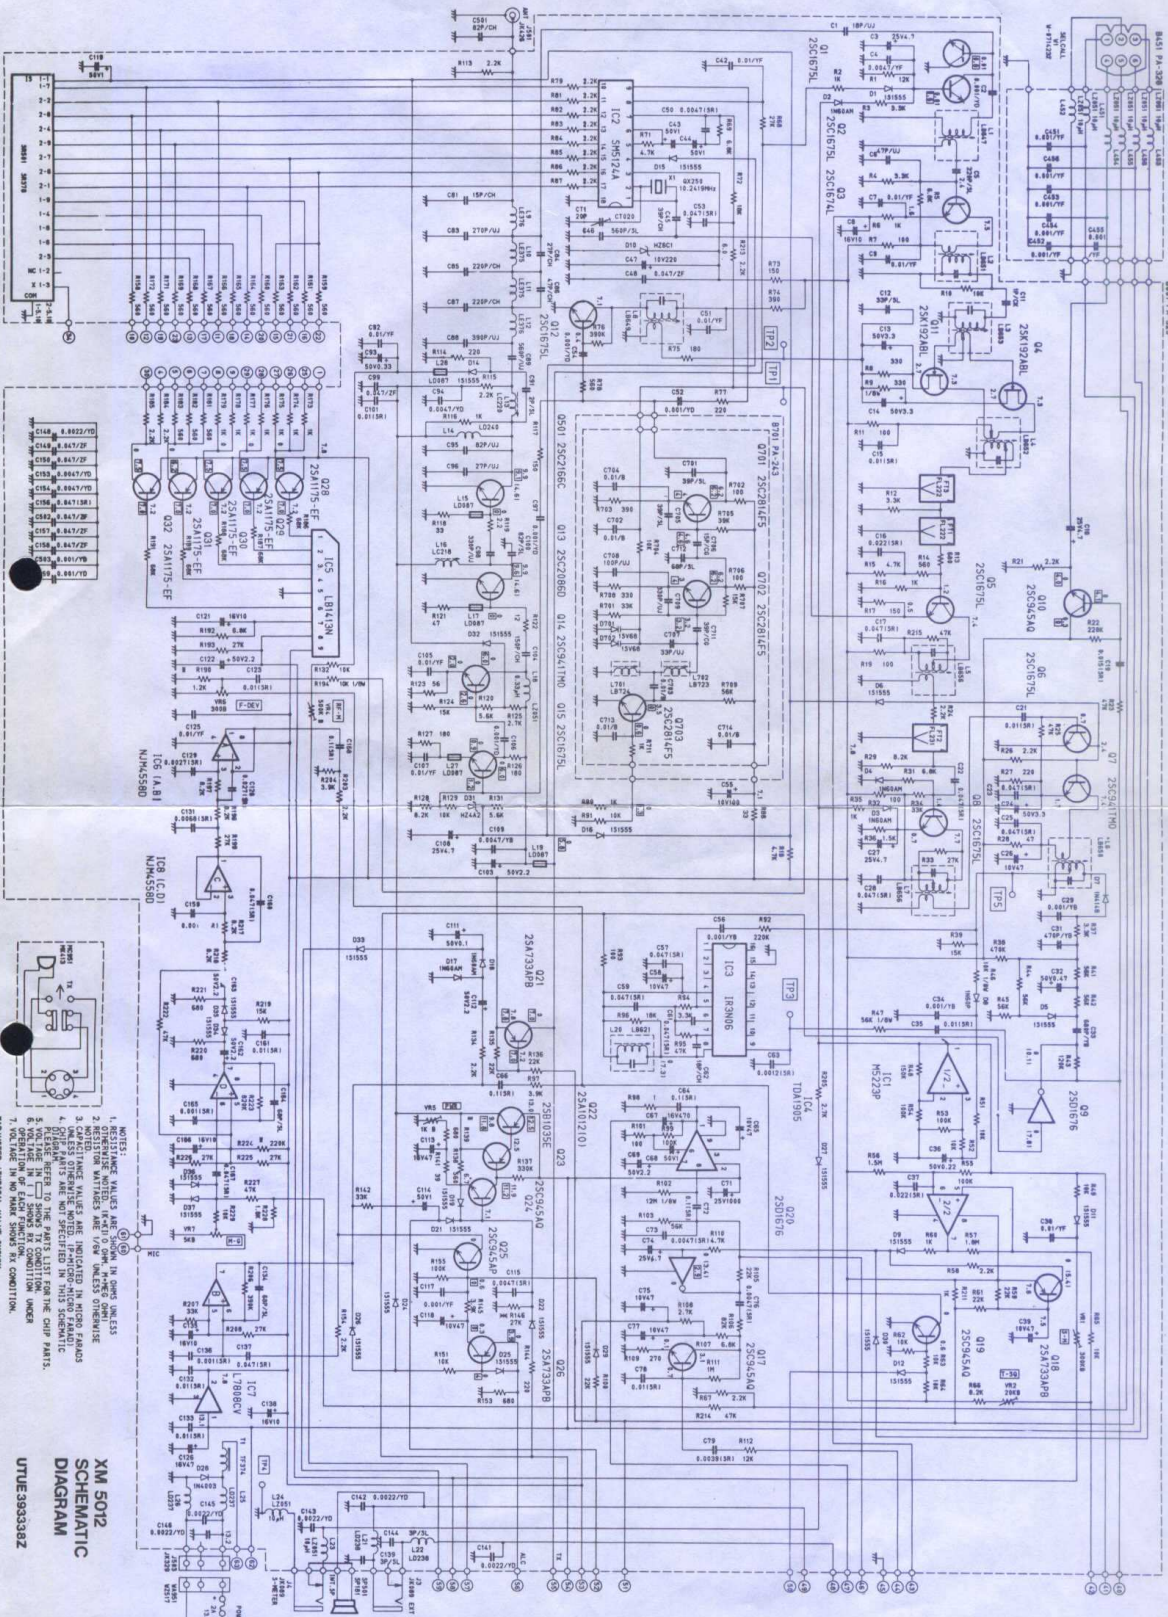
XM 5012
SCHEMATIC
DIAGRAM

UTUE393338Z

NOTES:
1. RESISTANCE VALUES ARE SHOWN IN OHMS UNLESS OTHERWISE NOTED. (K=KILO OHM, M=MEG OHM)
2. RESISTOR WATTAGES ARE 1/8W UNLESS OTHERWISE NOTED.
3. CAPACITANCE VALUES ARE INDICATED IN MICRO FARADS UNLESS OTHERWISE NOTED. (P=PICO FARAD)
4. CHIP PARTS ARE NOT SPECIFIED IN THIS SCHEMATIC. PLEASE REFER TO THE PARTS LIST FOR THE CHIP PARTS.
5. VOLTAGE IN [ ] SHOWS TX CONDITION.
6. VOLTAGE IN ( ) SHOWS RX CONDITION.
7. VOLTAGE IN NO MARK SHOWS RX CONDITION.

IC3 SM5124A
IC5 LB1413N
IC6 (A,B) NJM4558D
IC8 (C,D) NJM4558D
IC3 IR3N06
IC4 TDA1905
IC1 M5223P
IC7 L7808CV
Q1 2SC1675L
Q2 2SC1675L
Q3 2SC1674L
Q4 2SK192AGL
Q11 2SK192AGL
Q5 2SC1675L
Q6 2SC1675L
Q7 2SC941TM0
Q8 2SC1675L
Q9 2SD1676
Q10 2SC945AQ
Q12 2SC1675L
Q13 2SC2086D
Q14 2SC941TM0
Q15 2SC1675L
Q50 2SC2166C
Q701 2SC2814F5
Q702 2SC2814F5
Q703 2SC2814F5
Q17 2SC945AQ
Q18 2SA733APB
Q19 2SC945AQ
Q20 2SD676
Q21 2SA733APB
Q22 2SA1012(O1)
Q23 2SB1035E
Q24 2SC945AQ
Q25 2SC945AP
Q26 2SA733APB
Q28 2SA1175-EF
Q29 2SA1175-EF
Q30 2SA1175-EF
Q31 2SA1175-EF
Q32 2SA1175-EF
B701 PA-243
X1 GX250 10.2419MHz
TP1 TP2 TP3 TP4 TP5
F-DEV
RF-M
MIC
S-METER
EXT SP
ALC
TX
NC
COM